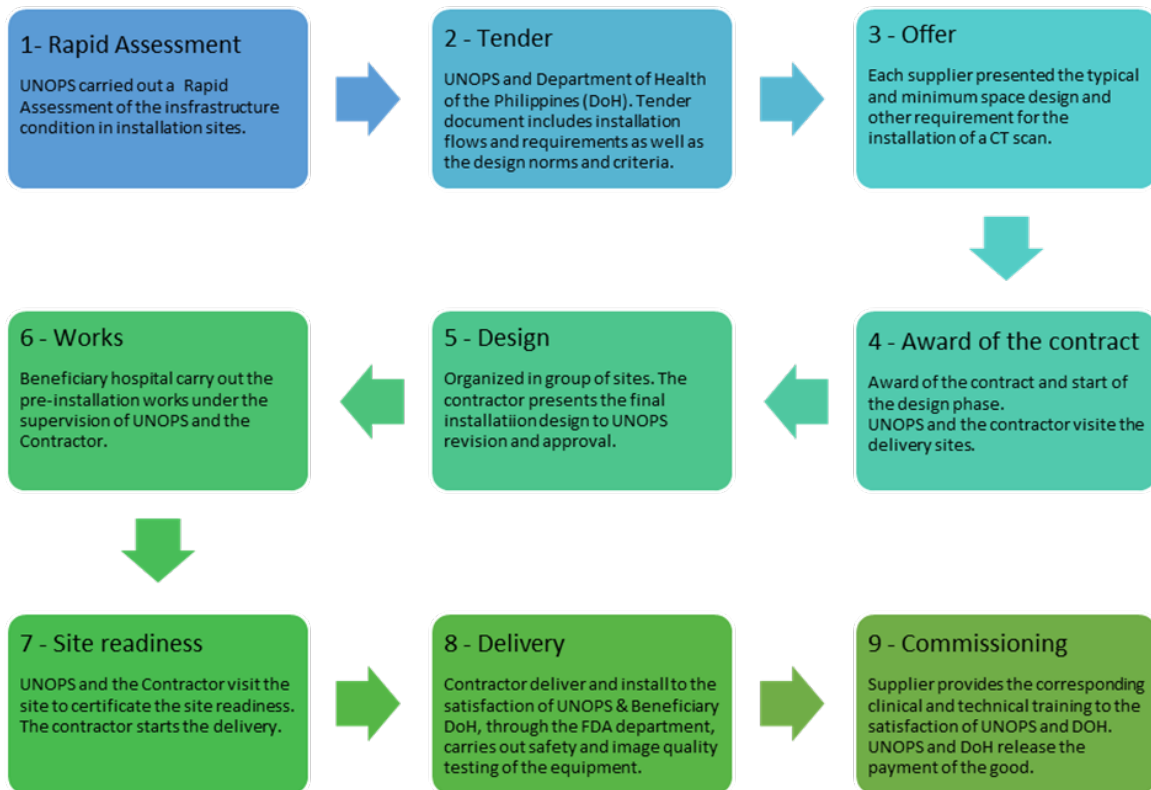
1- Rapid Assessment

UNOPS carried out a Rapid Assessment of the insfrastructure condition in installation sites.

2 - Tender

UNOPS and Department of Health of the Philippines (DoH). Tender document includes installation flows and requirements as well as the design norms and criteria.

3 - Offer

Each supplier presented the typical and minimum space design and other requirement for the installation of a CT scan.

4 - Award of the contract

Award of the contract and start of the design phase.
UNOPS and the contractor visite the delivery sites.

5 - Design

Organized in group of sites. The contractor presents the final installatiion design to UNOPS revision and approval.

6 - Works

Beneficiary hospital carry out the pre-installation works under the supervision of UNOPS and the Contractor.

7 - Site readiness

UNOPS and the Contractor visit the site to certificate the site readiness. The contractor starts the delivery.

8 - Delivery

Contractor deliver and install to the satisfaction of UNOPS & Beneficiary DoH, through the FDA department, carries out safety and image quality testing of the equipment.

9 - Commissioning

Supplier provides the corresponding clinical and technical training to the satisfaction of UNOPS and DOH. UNOPS and DoH release the payment of the good.